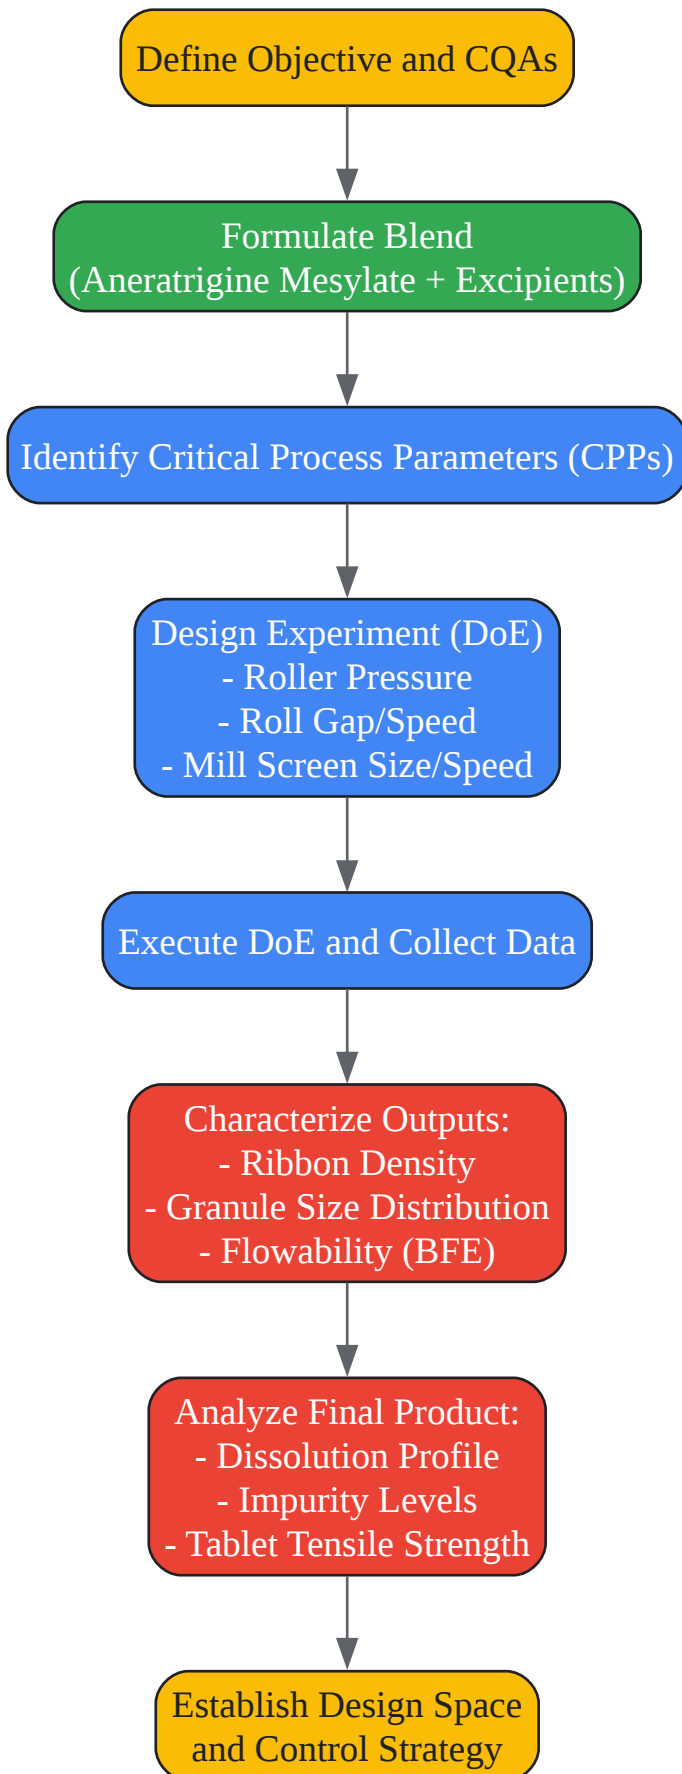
Define Objective and CQAs

Formulate Blend
(Aneratrigine Mesylate + Excipients)

Identify Critical Process Parameters (CPPs)

Design Experiment (DoE)
- Roller Pressure
- Roll Gap/Speed
- Mill Screen Size/Speed

Execute DoE and Collect Data

Characterize Outputs:
- Ribbon Density
- Granule Size Distribution
- Flowability (BFE)

Analyze Final Product:
- Dissolution Profile
- Impurity Levels
- Tablet Tensile Strength

Establish Design Space
and Control Strategy